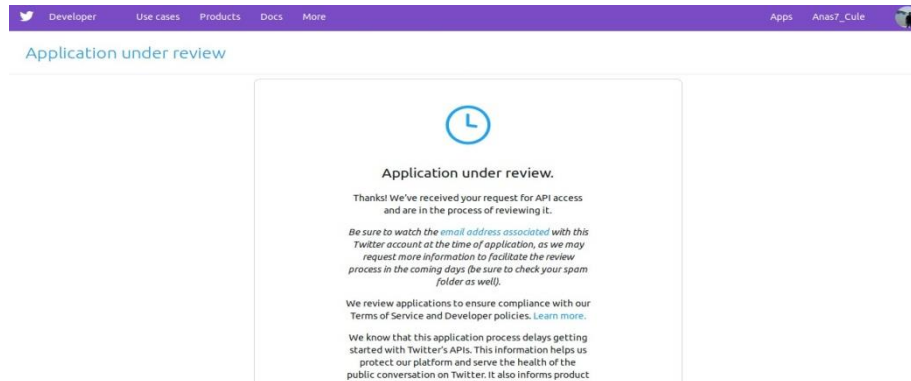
Developer Use cases Products Docs More Apps Anas7_Cule

Application under review

Application under review.

Thanks! We've received your request for API access and are in the process of reviewing it.

Be sure to watch the email address associated with this Twitter account at the time of application, as we may request more information to facilitate the review process in the coming days (be sure to check your spam folder as well).

We review applications to ensure compliance with our Terms of Service and Developer policies. Learn more.

We know that this application process delays getting started with Twitter's APIs. This information helps us protect our platform and serve the health of the public conversation on Twitter. It also informs product